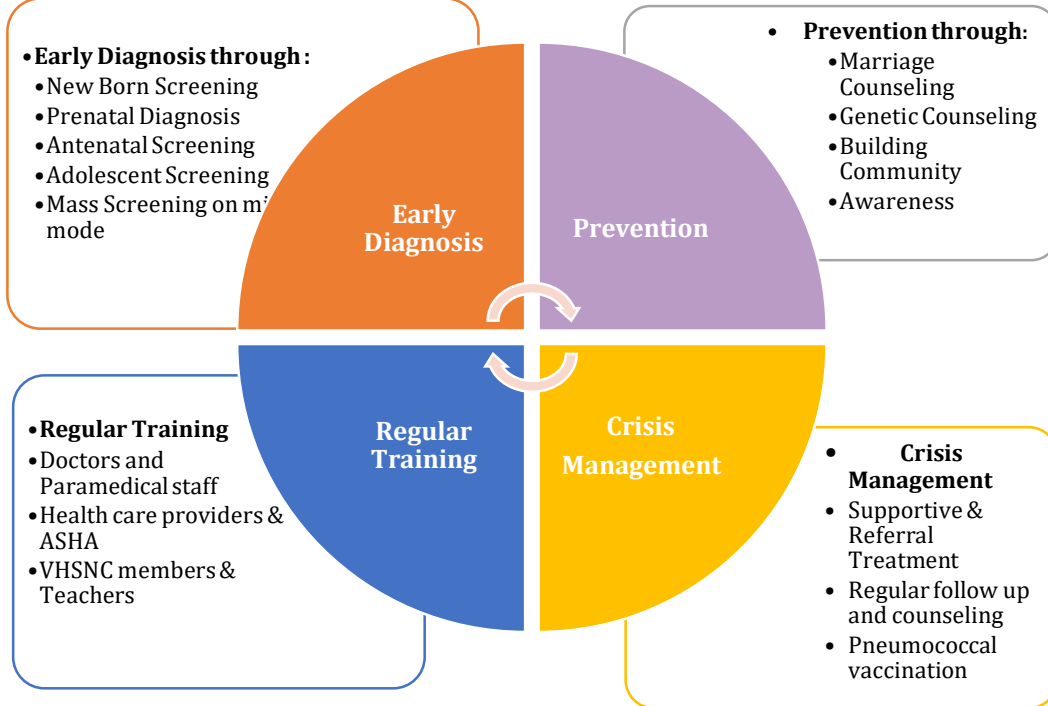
•Early Diagnosis through :
•New Born Screening
•Prenatal Diagnosis
•Antenatal Screening
•Adolescent Screening
•Mass Screening on mi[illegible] mode

• Prevention through:
•Marriage Counseling
•Genetic Counseling
•Building Community
•Awareness

Early Diagnosis

Prevention

Regular Training

Crisis Management

•Regular Training
•Doctors and Paramedical staff
•Health care providers & ASHA
•VHSNC members & Teachers

• Crisis Management
• Supportive & Referral Treatment
• Regular follow up and counseling
• Pneumococcal vaccination